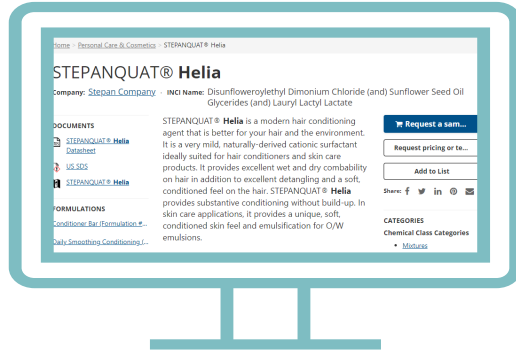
Home > Personal Care & Cosmetics > STEPANQUAT® Helia

STEPANQUAT® Helia

Company: Stepan Company · INCI Name: Disunfloweroylethyl Dimonium Chloride (and) Sunflower Seed Oil Glycerides (and) Lauryl Lactyl Lactate

DOCUMENTS

STEPANQUAT® Helia Datasheet

US SDS

STEPANQUAT® Helia

FORMULATIONS

Conditioner Bar (Formulation #...

Daily Smoothing Conditioning (...

STEPANQUAT® Helia is a modern hair conditioning agent that is better for your hair and the environment. It is a very mild, naturally-derived cationic surfactant ideally suited for hair conditioners and skin care products. It provides excellent wet and dry combability on hair in addition to excellent detangling and a soft, conditioned feel on the hair. STEPANQUAT® Helia provides substantive conditioning without build-up. In skin care applications, it provides a unique, soft, conditioned skin feel and emulsification for O/W emulsions.

Request a sam...

Request pricing or te...

Add to List

Share:

CATEGORIES

Chemical Class Categories

Mixtures